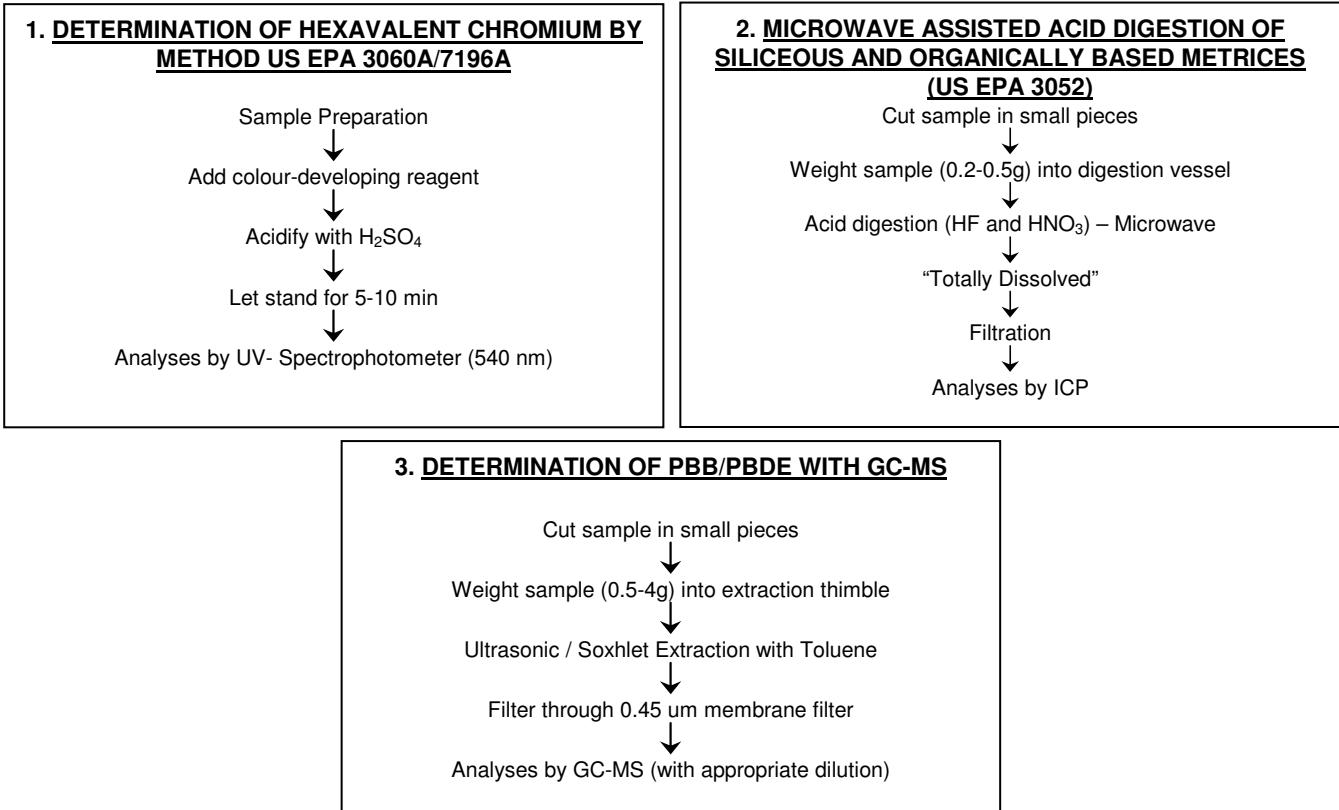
1. DETERMINATION OF HEXAVALENT CHROMIUM BY METHOD US EPA 3060A/7196A

Sample Preparation
↓
Add colour-developing reagent
↓
Acidify with $H_2SO_4$
↓
Let stand for 5-10 min
↓
Analyses by UV- Spectrophotometer (540 nm)

2. MICROWAVE ASSISTED ACID DIGESTION OF SILICEOUS AND ORGANICALLY BASED METRICES (US EPA 3052)

Cut sample in small pieces
↓
Weight sample (0.2-0.5g) into digestion vessel
↓
Acid digestion (HF and $HNO_3$) – Microwave
↓
"Totally Dissolved"
↓
Filtration
↓
Analyses by ICP

3. DETERMINATION OF PBB/PBDE WITH GC-MS

Cut sample in small pieces
↓
Weight sample (0.5-4g) into extraction thimble
↓
Ultrasonic / Soxhlet Extraction with Toluene
↓
Filter through 0.45 um membrane filter
↓
Analyses by GC-MS (with appropriate dilution)